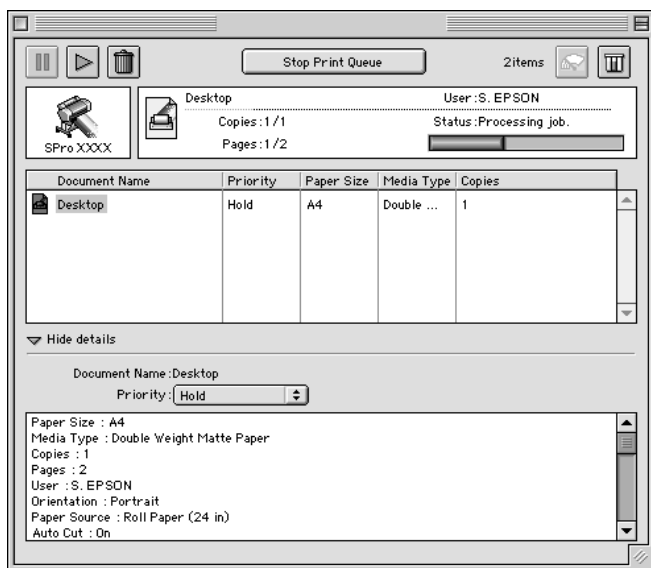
Stop Print Queue

2items

SPro XXXX

Desktop

User : S. EPSON

Copies : 1/1

Status : Processing job.

Pages : 1/2

| Document Name | Priority | Paper Size | Media Type | Copies |
|---|---|---|---|---|
| Desktop | Hold | A4 | Double ... | 1 |

Hide details

Document Name : Desktop

Priority : Hold

Paper Size : A4
Media Type : Double Weight Matte Paper
Copies : 1
Pages : 2
User : S. EPSON
Orientation : Portrait
Paper Source : Roll Paper (24 in)
Auto Cut : On